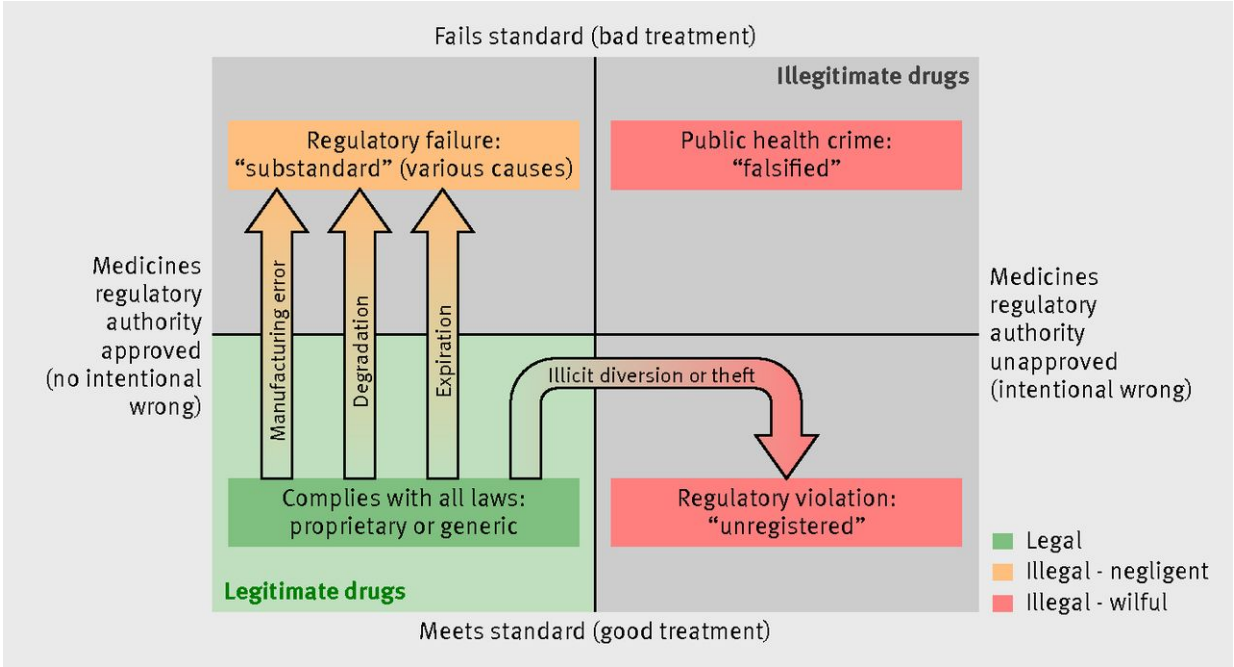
Fails standard (bad treatment)

Illegitimate drugs

Regulatory failure: “substandard” (various causes)

Public health crime: “falsified”

Medicines regulatory authority approved (no intentional wrong)

Manufacturing error

Degradation

Expiration

Illicit diversion or theft

Medicines regulatory authority unapproved (intentional wrong)

Complies with all laws: proprietary or generic

Regulatory violation: “unregistered”

Legitimate drugs

Legal

Illegal - negligent

Illegal - wilful

Meets standard (good treatment)